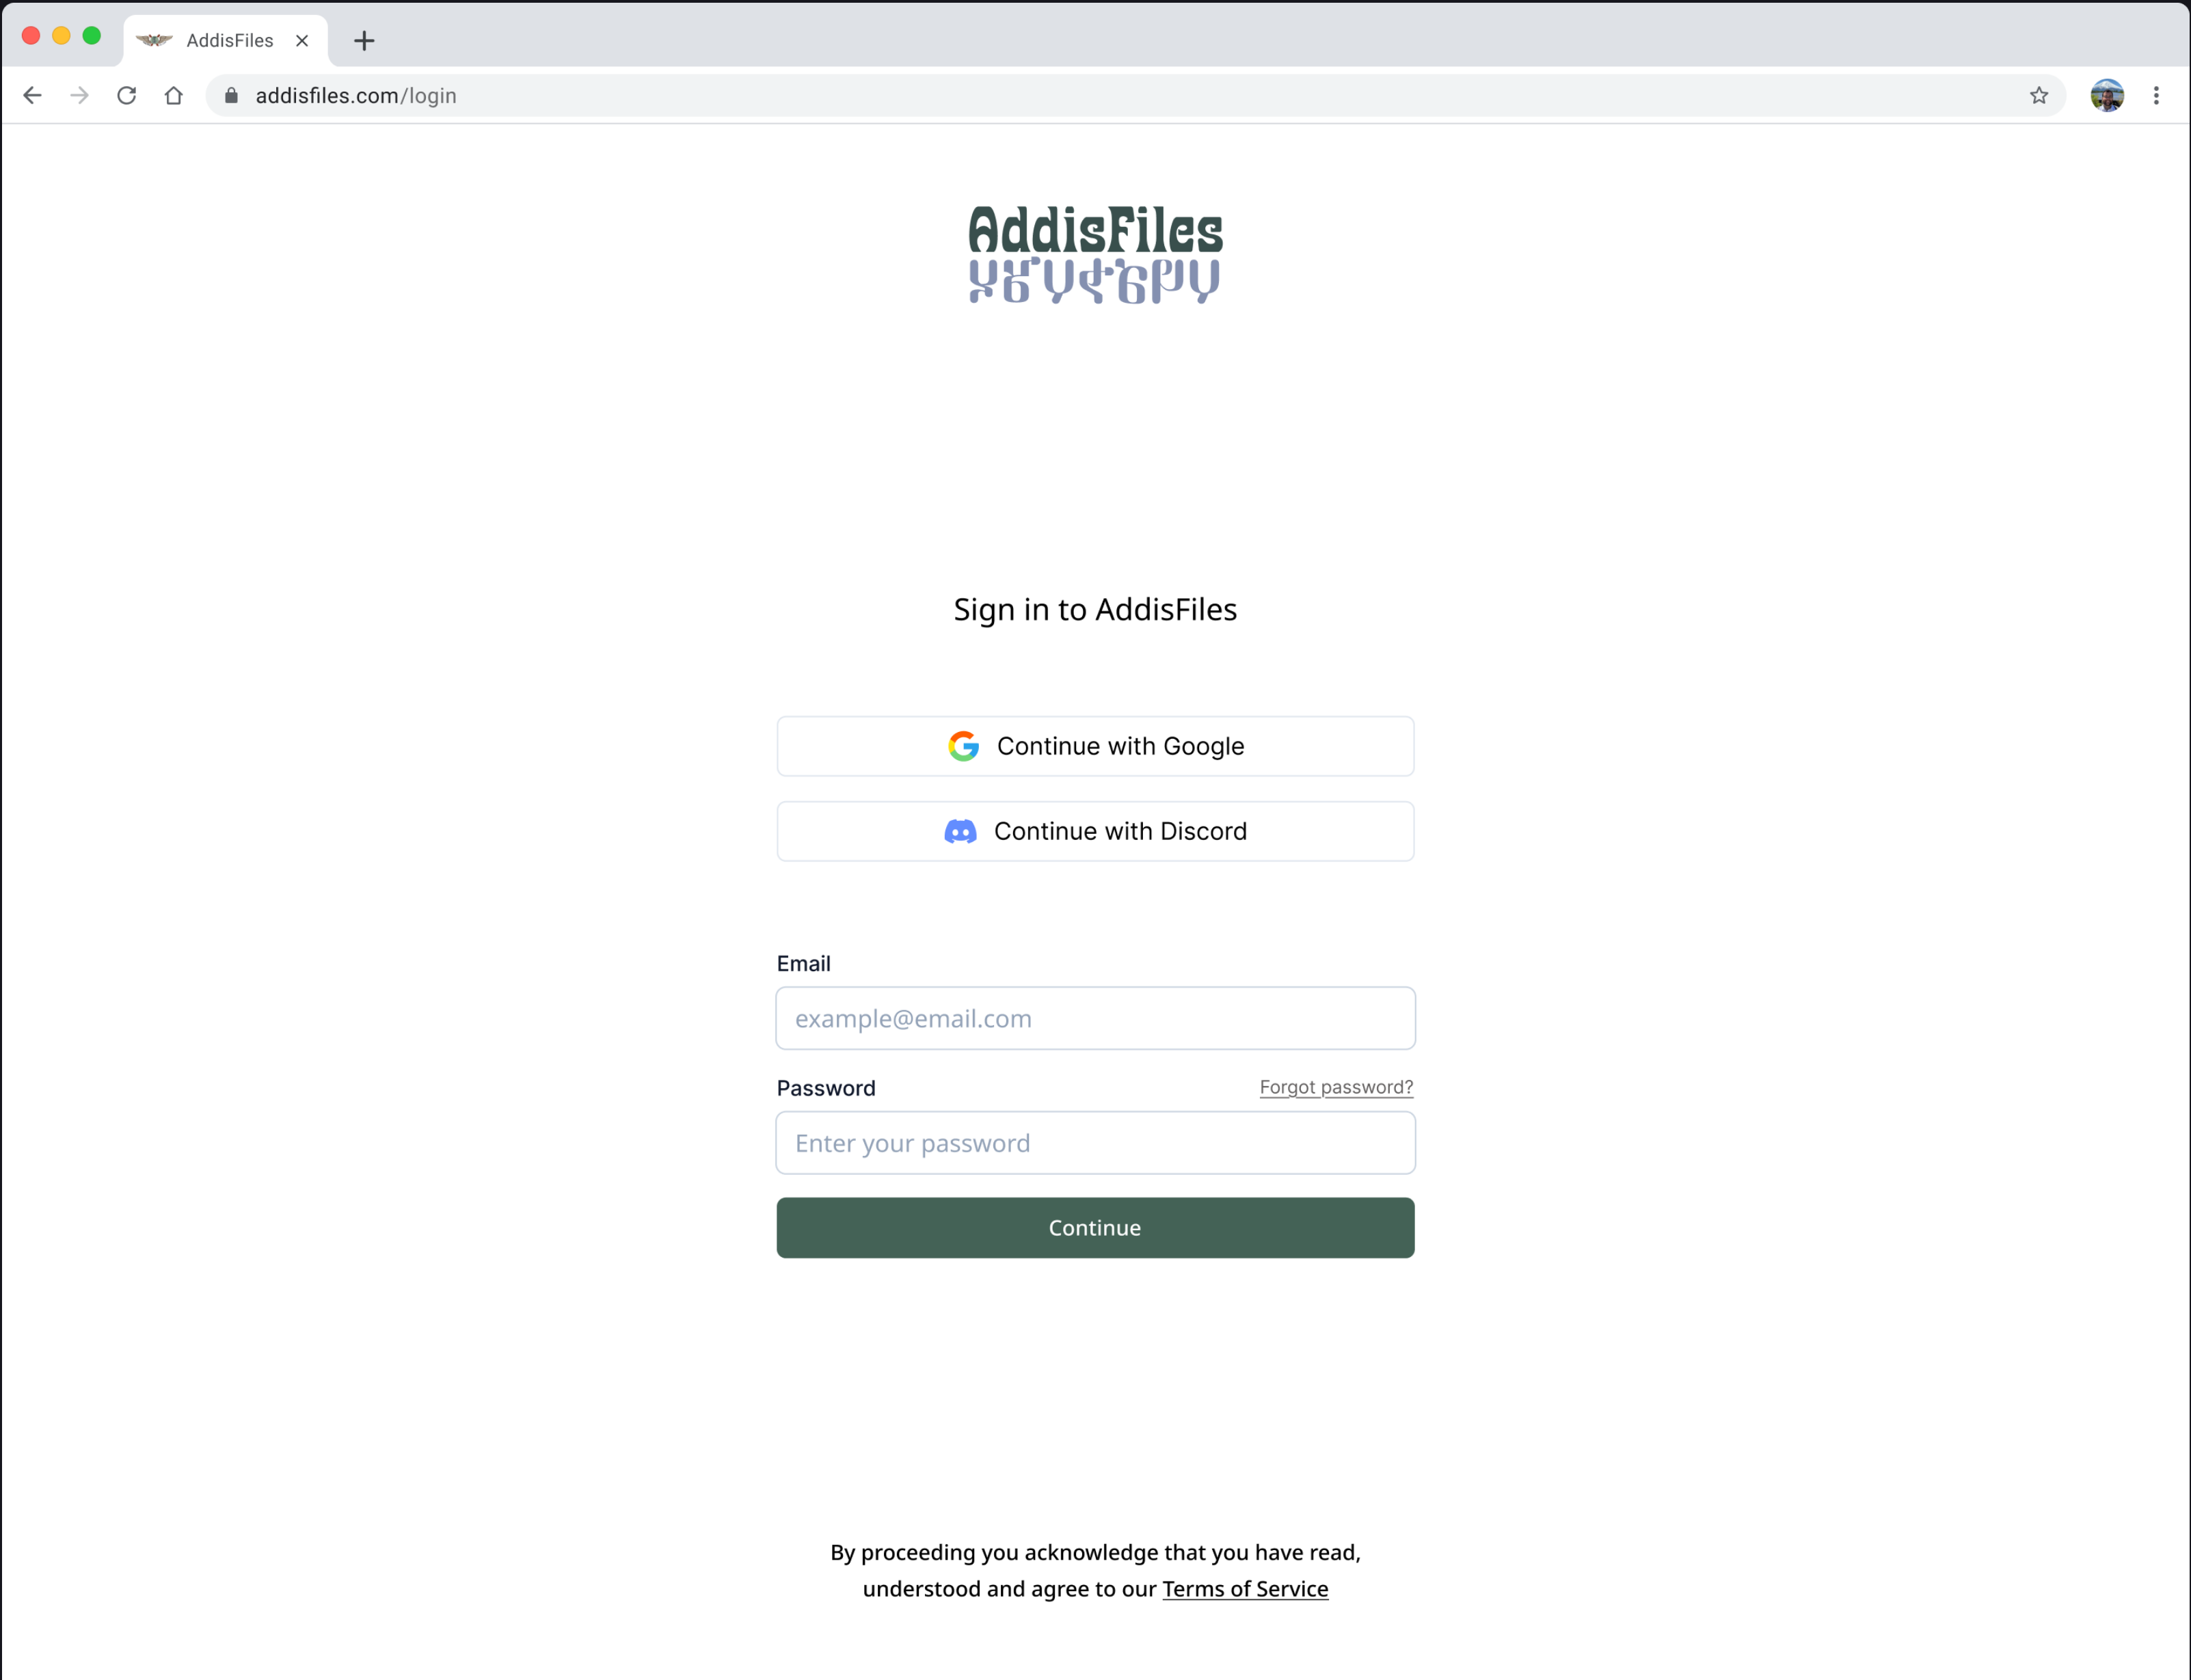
AddisFiles ×

addisfiles.com/login

AddisFiles
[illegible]

Sign in to AddisFiles

Continue with Google

Continue with Discord

Email

example@email.com

Password

Forgot password?

Enter your password

Continue

By proceeding you acknowledge that you have read, understood and agree to our Terms of Service